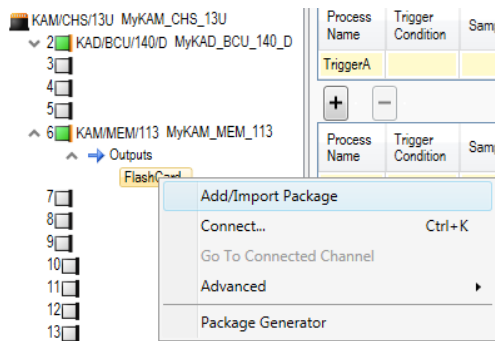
KAM/CHS/13U MyKAM_CHS_13U
2 KAD/BCU/140/D MyKAD_BCU_140_D
3
4
5
6 KAM/MEM/113 MyKAM_MEM_113
Outputs
FlashCard
7
8
9
10
11
12
13

| Process Name | Trigger Condition | Samp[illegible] |
|---|---|---|
| TriggerA | | |

+
−

| Process Name | Trigger Condition | Samp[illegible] |
|---|---|---|

Add/Import Package
Connect... Ctrl+K
Go To Connected Channel
Advanced
Package Generator